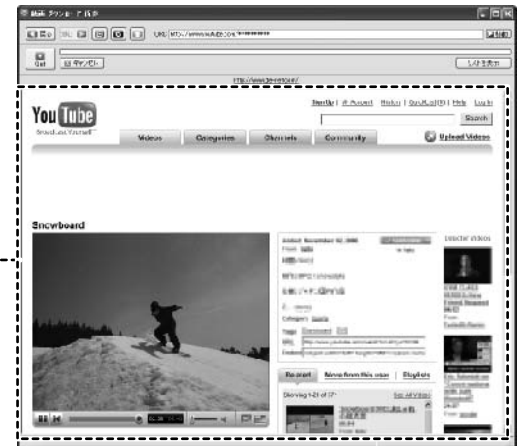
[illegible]

URL http://www.youtube.com/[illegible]

Get

キャンセル

http://www.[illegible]

You Tube

Broadcast Yourself

Sign Up | My Account | History | QuickList | Help | Log In

Search

Videos

Categories

Channels

Community

Upload Videos

Snowboard

Added: November 02, 2006

Category: Sports

Tags:

URL: http://www.youtube.com/watch?v=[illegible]

Embed:

Related

More from this user

Playlists

Showing 1-20 of 37

See All Videos

Director Videos